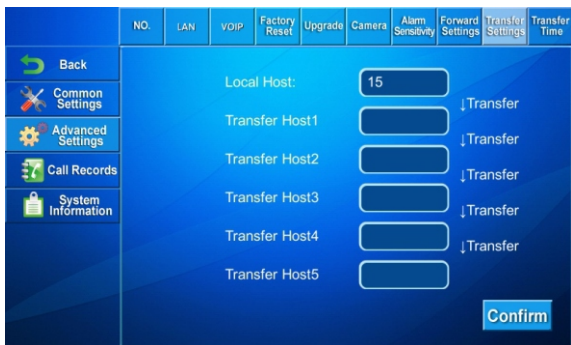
NO. LAN VOIP Factory Reset Upgrade Camera Alarm Sensitivity Forward Settings Transfer Settings Transfer Time

Back
Common Settings
Advanced Settings
Call Records
System Information

Local Host: 15
↓Transfer
Transfer Host1
↓Transfer
Transfer Host2
↓Transfer
Transfer Host3
↓Transfer
Transfer Host4
↓Transfer
Transfer Host5

Confirm